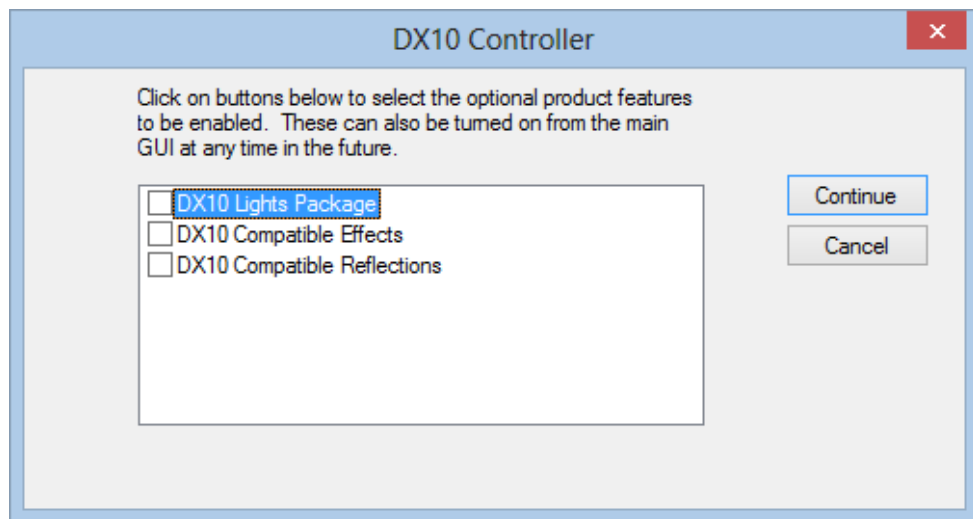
DX10 Controller

✕

Click on buttons below to select the optional product features to be enabled. These can also be turned on from the main GUI at any time in the future.

DX10 Lights Package
DX10 Compatible Effects
DX10 Compatible Reflections

Continue

Cancel